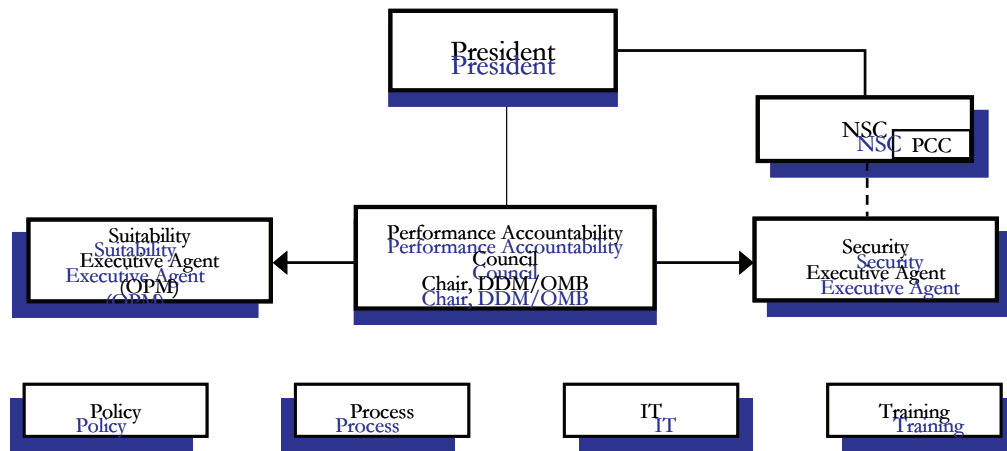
President
President

NSC
NSC
PCC

Suitability
Suitability
Executive Agent
Executive Agent
(OPM)
(OPM)

Performance Accountability
Performance Accountability
Council
Council
Chair, DDM/OMB
Chair, DDM/OMB

Security
Security
Executive Agent
Executive Agent

Policy
Policy

Process
Process

IT
IT

Training
Training